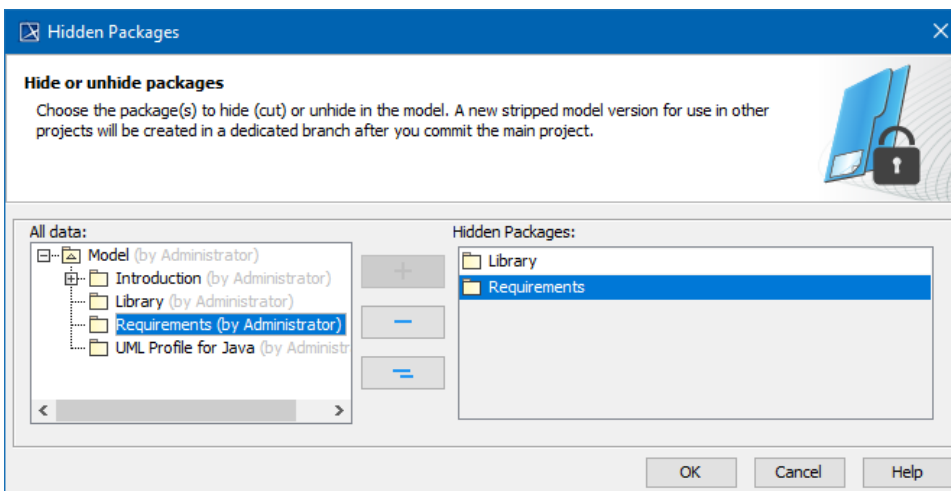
Hidden Packages

Hide or unhide packages

Choose the package(s) to hide (cut) or unhide in the model. A new stripped model version for use in other projects will be created in a dedicated branch after you commit the main project.

All data:

Model (by Administrator)
Introduction (by Administrator)
Library (by Administrator)
Requirements (by Administrator)
UML Profile for Java (by Administr

+
−
=

Hidden Packages:

Library
Requirements

OK
Cancel
Help